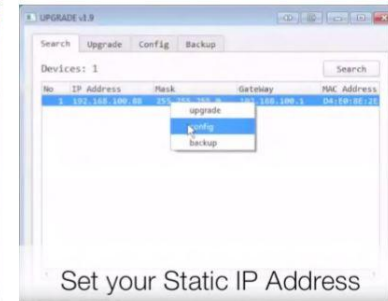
UPGRADE v3.9

Search | Upgrade | Config | Backup

Devices: 1

Search

| No | IP Address | Mask | Gateway | MAC Address |
|---|---|---|---|---|
| 1 | 192.168.100.88 | 255.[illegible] | 192.168.100.1 | 04:E0:8E:2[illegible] |

upgrade
config
backup

Set your Static IP Address